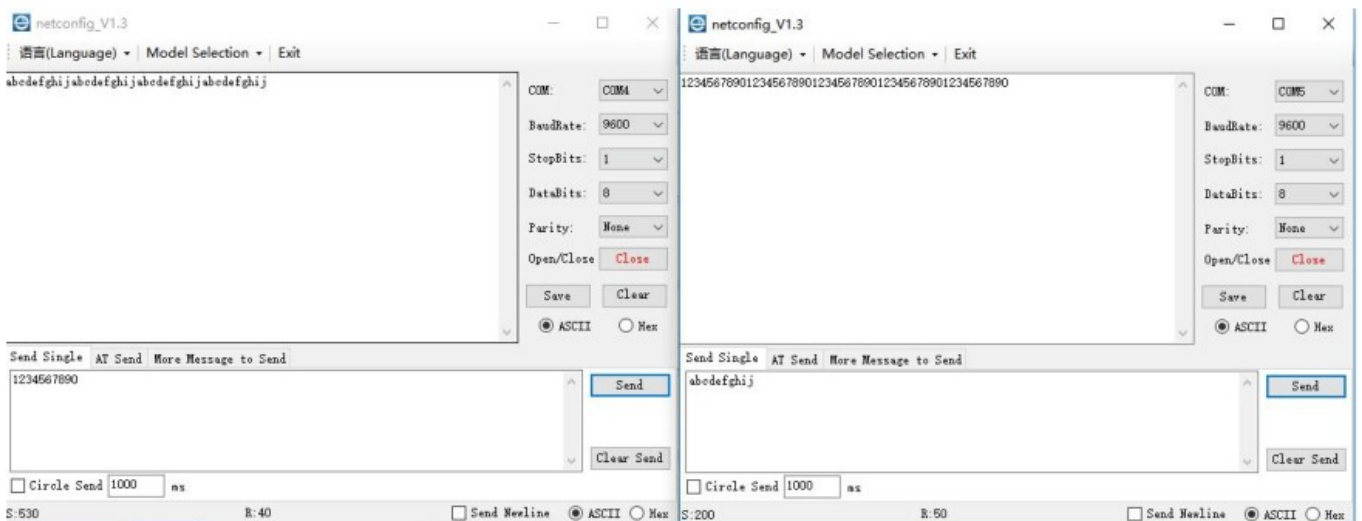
netconfig_V1.3

语言(Language) ▾ | Model Selection ▾ | Exit

abcdefghijabcdefghijabcdefghijabcdefghij

COM: COM4

BaudRate: 9600

StopBits: 1

DataBits: 8

Parity: None

Open/Close Close

Save Clear

ASCII Hex

Send Single AT Send More Message to Send

1234567890

Send

Clear Send

Circle Send 1000 ms

S:530 R:40 Send Newline ASCII Hex

netconfig_V1.3

语言(Language) ▾ | Model Selection ▾ | Exit

12345678901234567890123456789012345678901234567890

COM: COM5

BaudRate: 9600

StopBits: 1

DataBits: 8

Parity: None

Open/Close Close

Save Clear

ASCII Hex

Send Single AT Send More Message to Send

abcdefghij

Send

Clear Send

Circle Send 1000 ms

S:200 R:50 Send Newline ASCII Hex